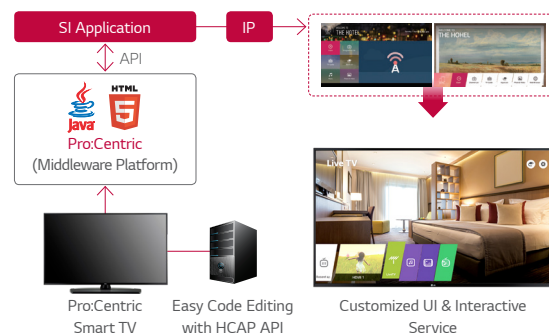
SI Application

IP

API

Java

HTML 5

Pro:Centric
(Middleware Platform)

THE HOTEL

THE HOHEL

Live TV

HDMI 1

Pro:Centric Smart TV

Easy Code Editing with HCAP API

Customized UI & Interactive Service